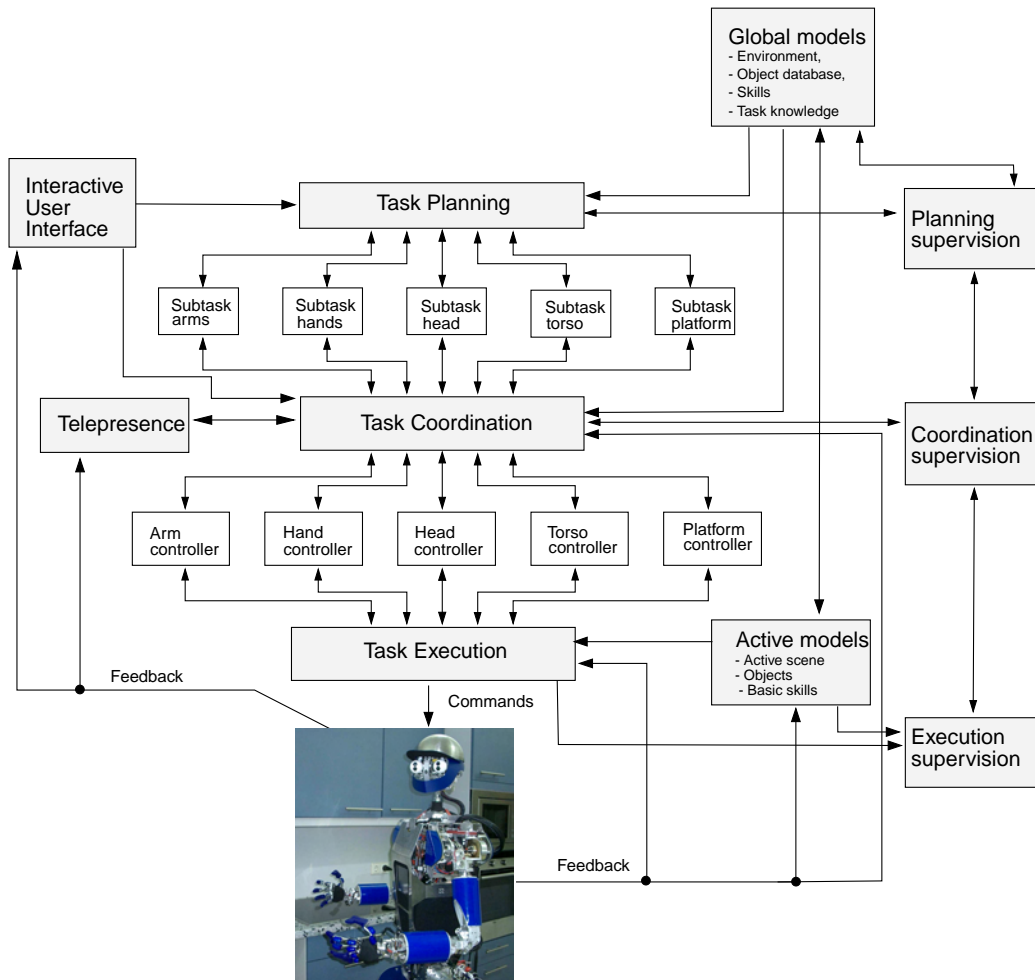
Global models
- Environment,
- Object database,
- Skills
- Task knowledge

Interactive User Interface

Task Planning

Planning supervision

Subtask arms

Subtask hands

Subtask head

Subtask torso

Subtask platform

Telepresence

Task Coordination

Coordination supervision

Arm controller

Hand controller

Head controller

Torso controller

Platform controller

Task Execution

Active models
- Active scene
- Objects
- Basic skills

Feedback

Commands

Execution supervision

Feedback